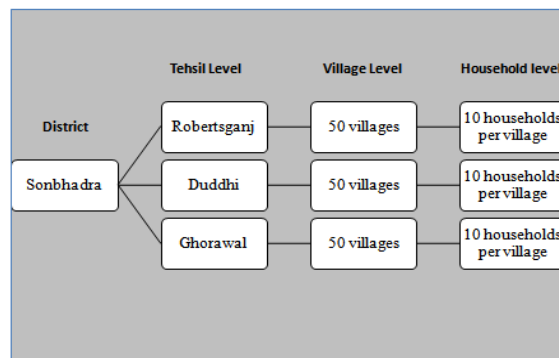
Tehsil Level

Village Level

Household level

District

Sonbhadra

Robertsganj

50 villages

10 households per village

Duddhi

50 villages

10 households per village

Ghorawal

50 villages

10 households per village